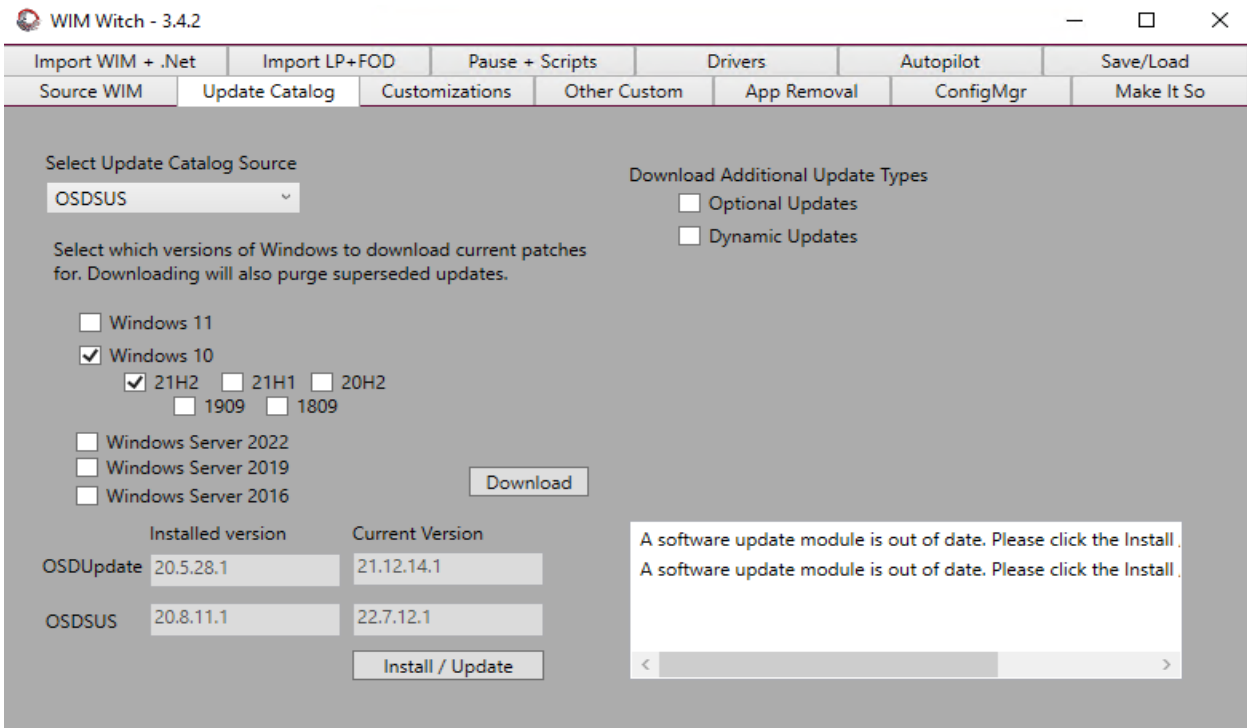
WIM Witch - 3.4.2

Import WIM + .Net | Import LP+FOD | Pause + Scripts | Drivers | Autopilot | Save/Load
Source WIM | Update Catalog | Customizations | Other Custom | App Removal | ConfigMgr | Make It So

Select Update Catalog Source
OSDSUS

Select which versions of Windows to download current patches for. Downloading will also purge superseded updates.

Windows 11
Windows 10
21H2 21H1 20H2
1909 1809

Windows Server 2022
Windows Server 2019
Windows Server 2016

Download

Download Additional Update Types
Optional Updates
Dynamic Updates

Installed version
Current Version
OSDUpdate 20.5.28.1 21.12.14.1
OSDSUS 20.8.11.1 22.7.12.1

Install / Update

A software update module is out of date. Please click the Install
A software update module is out of date. Please click the Install